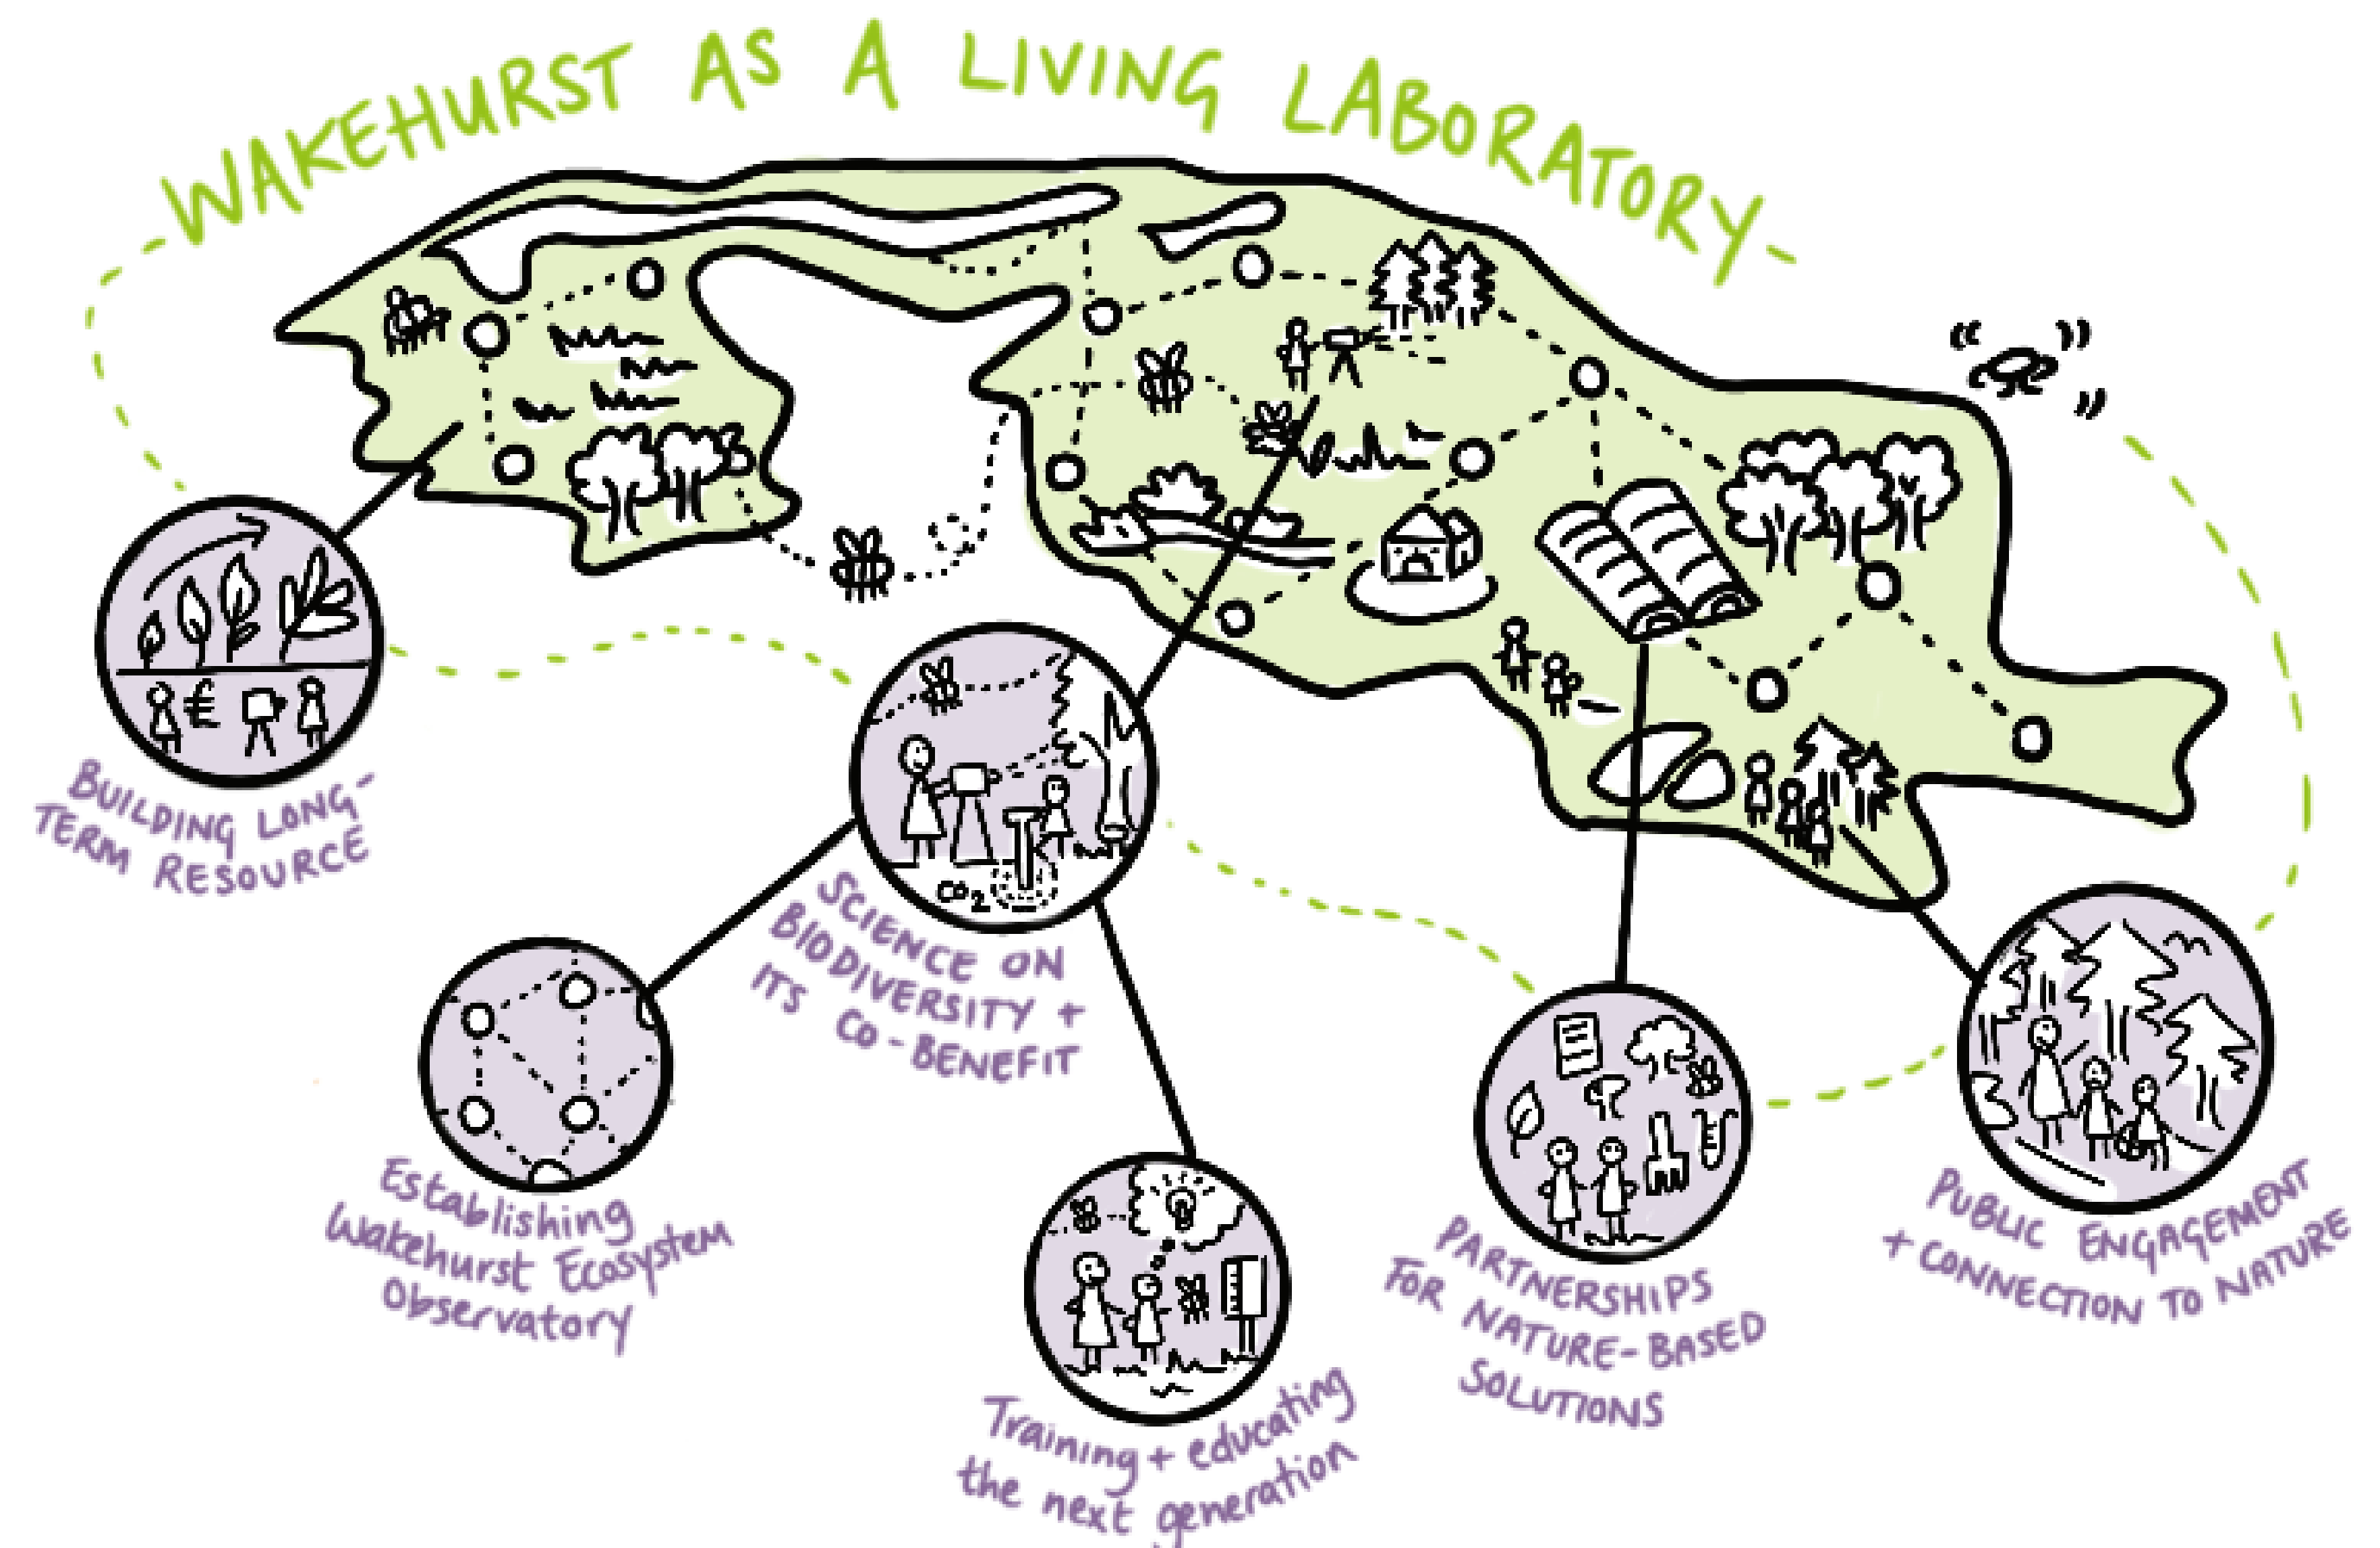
-WAKEHURST AS A LIVING LABORATORY-

€

$CO_2$

BUILDING LONG-TERM RESOURCE

SCIENCE ON BIODIVERSITY + ITS CO-BENEFIT

Establishing Wakehurst Ecosystem Observatory

Training + educating the next generation

PARTNERSHIPS FOR NATURE-BASED SOLUTIONS

PUBLIC ENGAGEMENT + CONNECTION TO NATURE